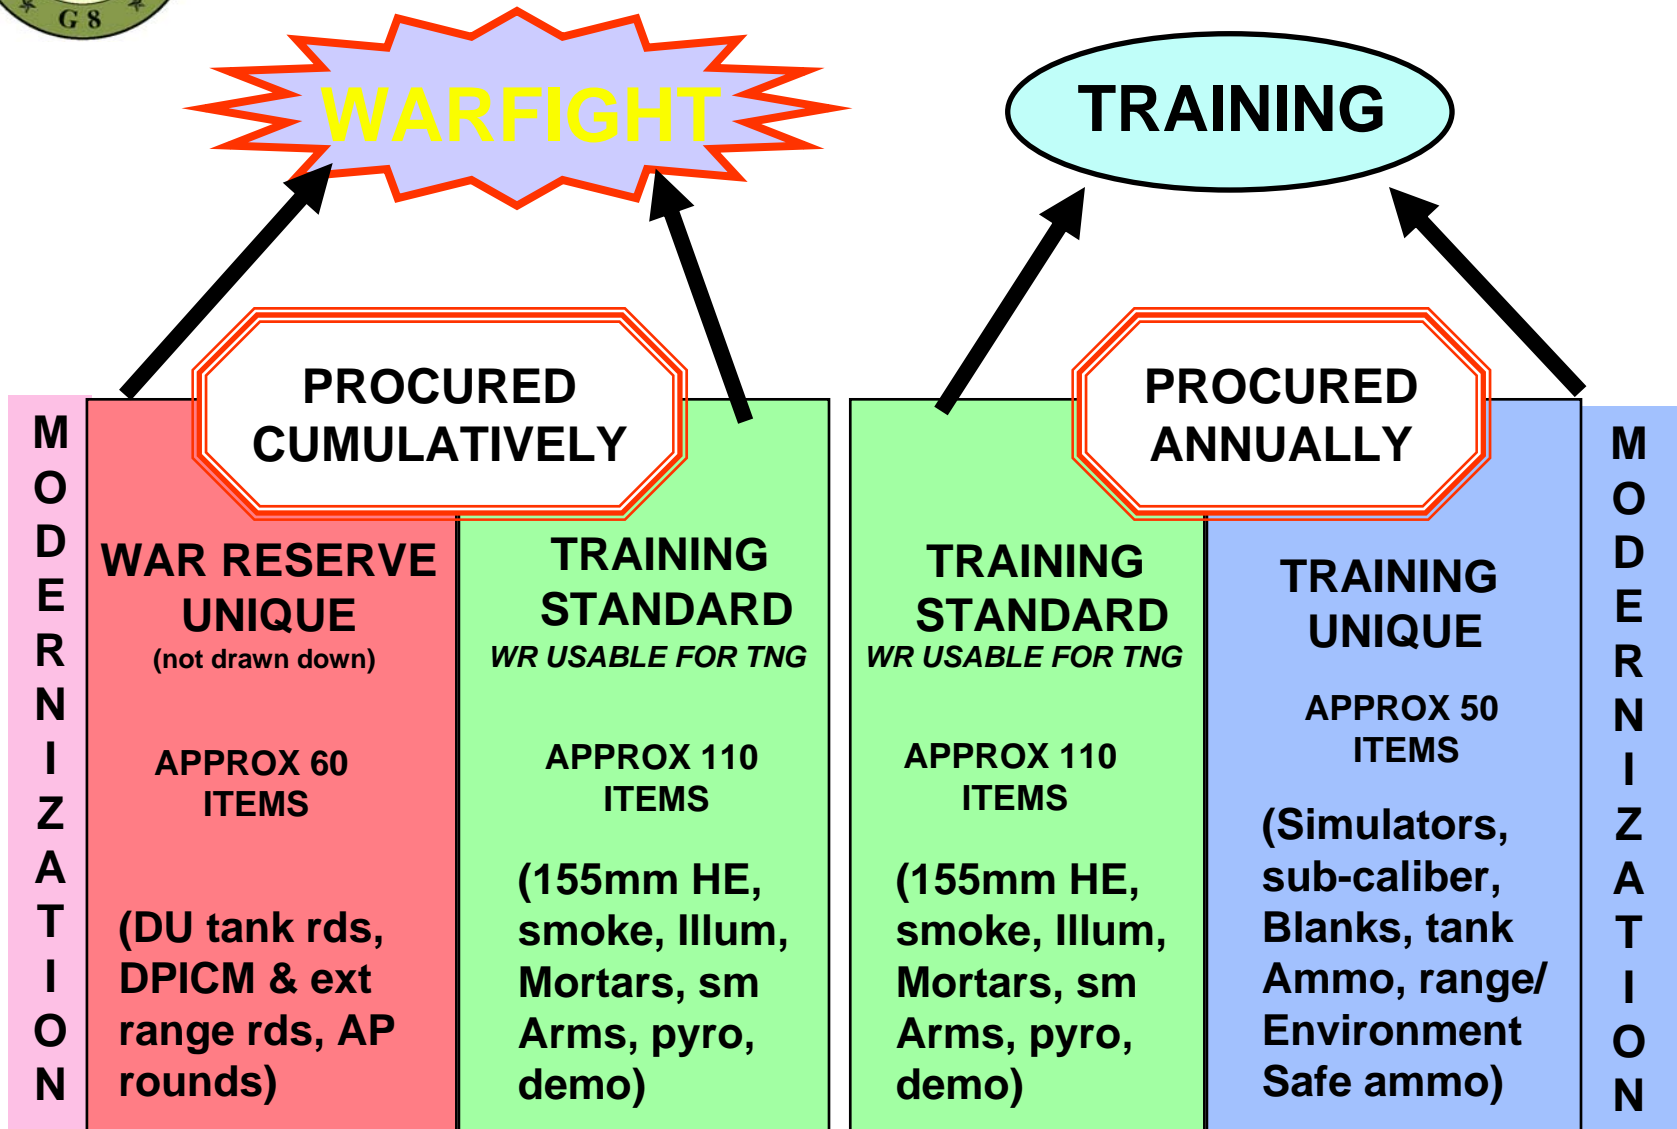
G 8

WARFIGHT

TRAINING

PROCURED CUMULATIVELY

PROCURED ANNUALLY

MODERNIZATION

WAR RESERVE UNIQUE
(not drawn down)

APPROX 60 ITEMS

(DU tank rds, DPICM & ext range rds, AP rounds)

TRAINING STANDARD
WR USABLE FOR TNG

APPROX 110 ITEMS

(155mm HE, smoke, Illum, Mortars, sm Arms, pyro, demo)

TRAINING STANDARD
WR USABLE FOR TNG

APPROX 110 ITEMS

(155mm HE, smoke, Illum, Mortars, sm Arms, pyro, demo)

TRAINING UNIQUE

APPROX 50 ITEMS

(Simulators, sub-caliber, Blanks, tank Ammo, range/ Environment Safe ammo)

MODERNIZATION